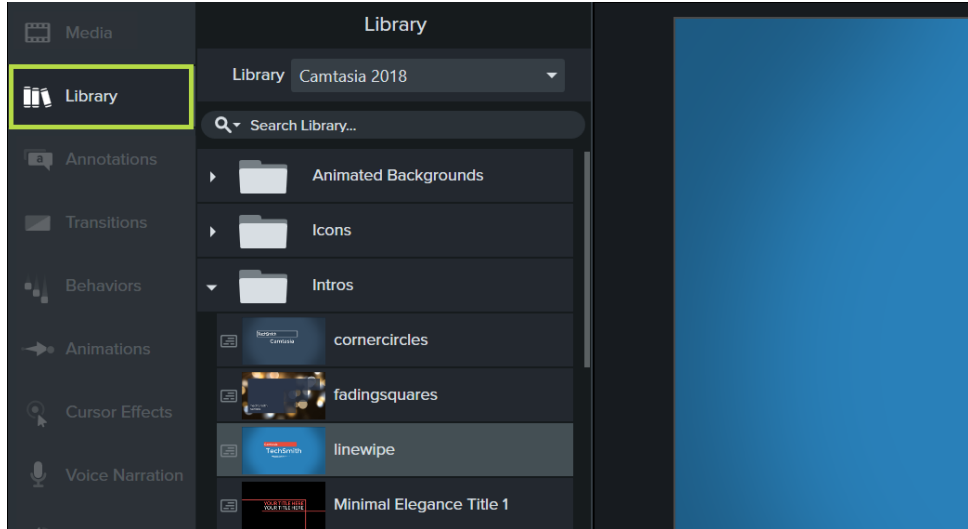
Media
Library
Annotations
Transitions
Behaviors
Animations
Cursor Effects
Voice Narration

Library
Library Camtasia 2018
Search Library...
Animated Backgrounds
Icons
Intros
TechSmith Camtasia
cornercircles
fadingsquares
TechSmith
linewipe
YOUR TITLE HERE YOUR TITLE HERE
Minimal Elegance Title 1